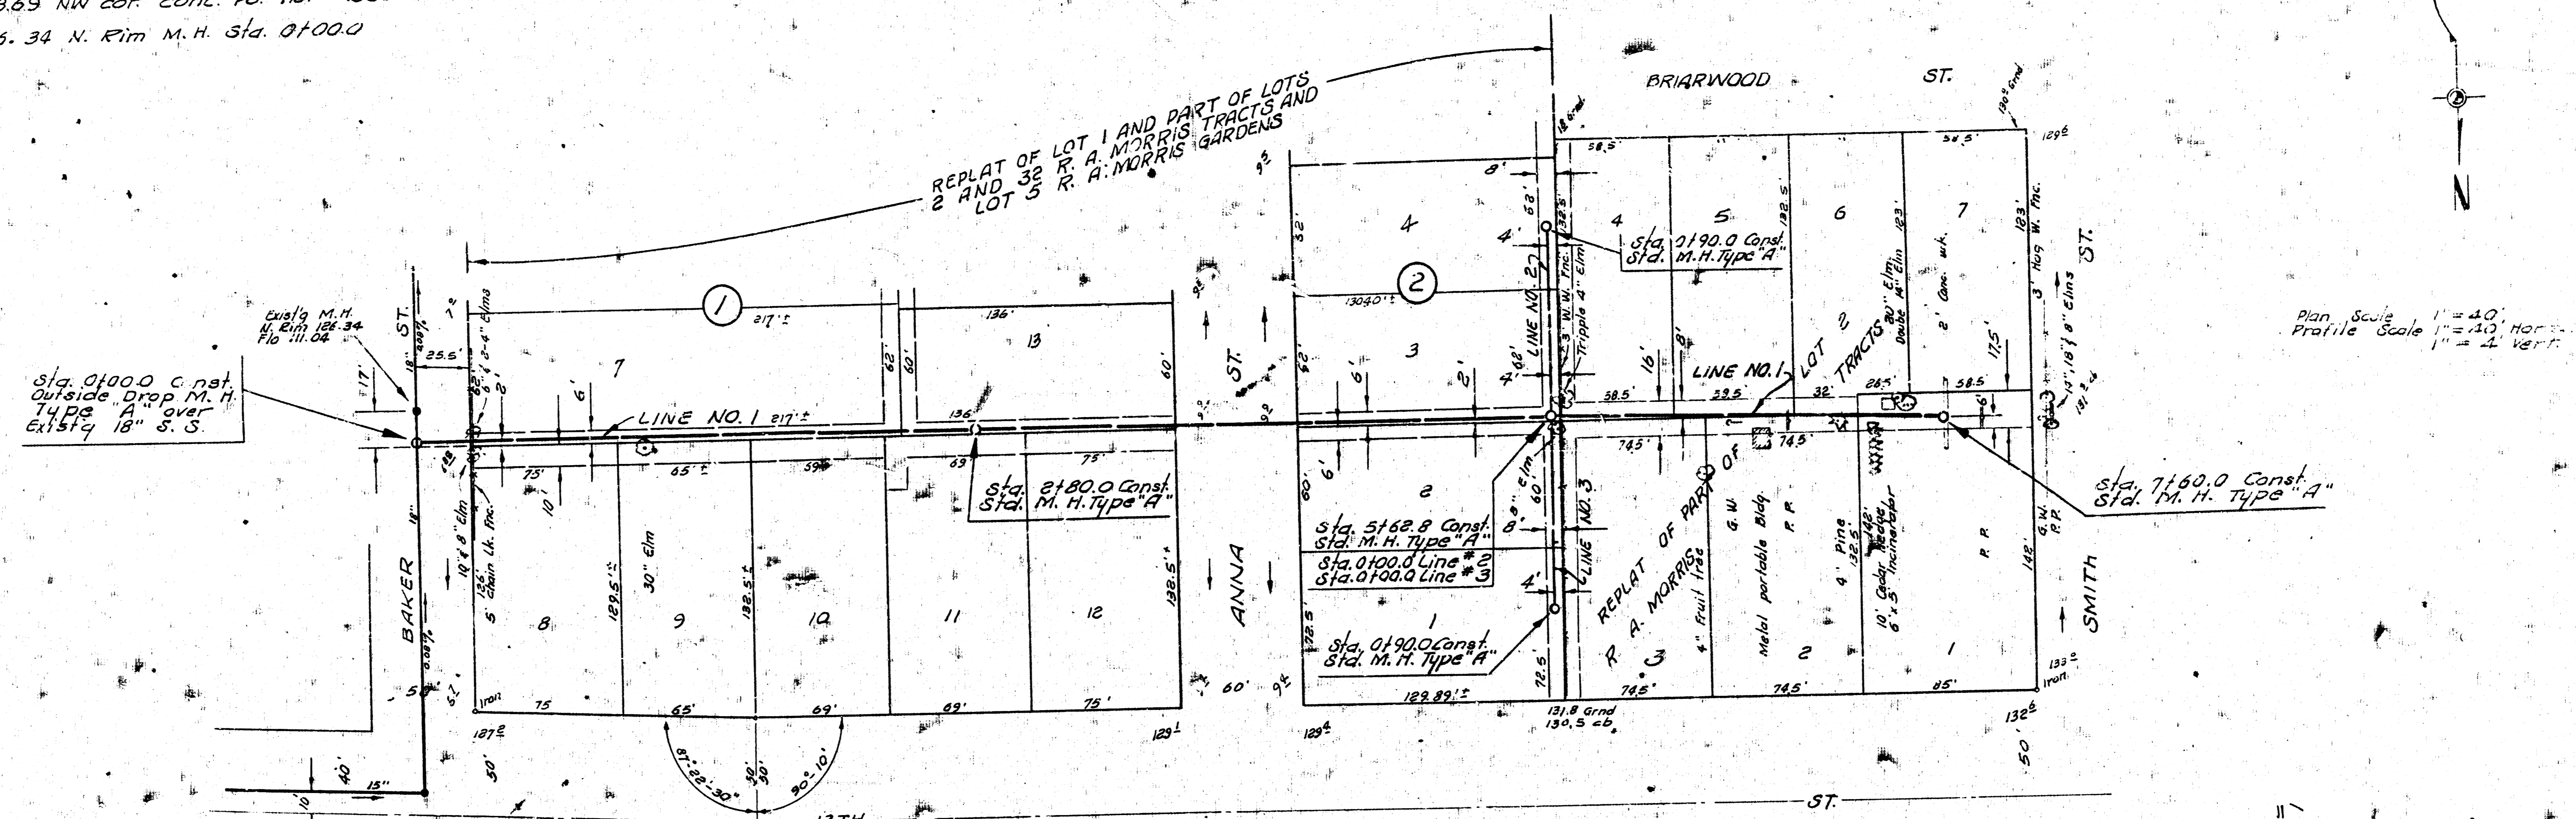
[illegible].69 NW cor. conc. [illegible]
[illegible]6.34 N. Rim M.H. Sta. 0+00.0

REPLAT OF LOT 1 AND PART OF LOTS 2 AND 32 R. A. MORRIS TRACTS AND LOT 5 R. A. MORRIS GARDENS

BRIARWOOD ST.

N

Plan Scale 1" = 40'
Profile Scale 1" = 40' Hor.
1" = 4' Vert.

Exist'g M.H.
N. Rim 126.34
Flo 111.04

Sta. 0+00.0 Const.
Outside Drop M.H.
Type "A" over
Exist'g 18" S.S.

BAKER ST.

1
7
8
9
10
11
12
13

LINE NO. 1 217'±
217'±
136'
136
75'
65'±
59
69
75'

Sta. 2+80.0 Const.
Std. M.H. Type "A"

30" Elm
10"&8" Elm
5' Chain Lk. Fnc.
6" & 8-4" Elms

25.5'
17'
62'
60'
60'
189.5'
138.5'
138.5'±
126'

75
65'
69'
69'
75'
127.0
129.1
87°22'30"
90°10'
30'
30'
50'
40'
15"
10

ANNA ST.

60'
129.4
130.40'±
1
2
3
4
2

Sta. 5+62.8 Const.
Std. M.H. Type "A"
Sta. 0+00.0 Line # 2
Sta. 0+00.0 Line # 3

Sta. 0+90.0 Const.
Std. M.H. Type "A"

129.89'±
131.8 Grnd
130.5 cb.

LINE NO. 2
LINE NO. 3
3' W. W. Fnc.
Tripple 4" Elm
8" Elm

Sta. 0+90.0 Const.
Std. M.H. Type "A"

4
5
6
7
58.5'
58.5'
58.5'
58.5'
39.5'
32'
26.5'
74.5'
74.5'
74.5'
74.5'
85'

LINE NO. 1
LOT 2 TRACTS
REPLAT OF PART OF
R. A. MORRIS
3
2
1

20" Elm
Double 14" Elm
2' Conc. wk.
3' Hog W. Fnc.
14", 18", 8" Elms
4" Fruit tree
G. W.
Metal portable Bldg
P. P.
4" Pine
10' Cedar Hedge
6'x5' Incinerator
P. P.
G. W.
P. P.

Sta. 7+60.0 Const.
Std. M.H. Type "A"

SMITH ST.

129.6
130.2 Grnd
133.1
132.6
Iron
50'

13TH ST.